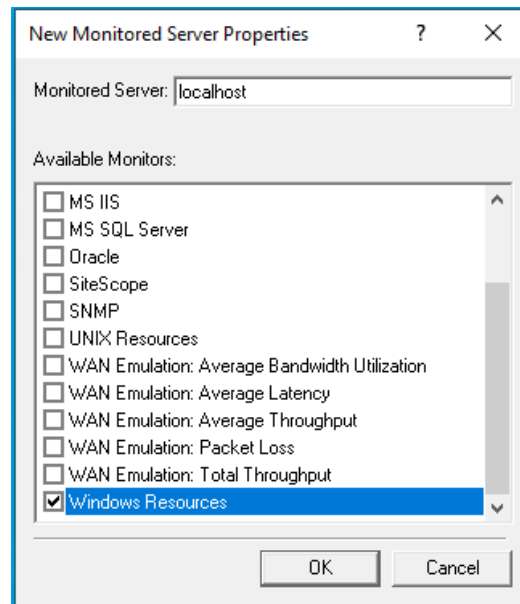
New Monitored Server Properties ? ×

Monitored Server: localhost

Available Monitors:

MS IIS
MS SQL Server
Oracle
SiteScope
SNMP
UNIX Resources
WAN Emulation: Average Bandwidth Utilization
WAN Emulation: Average Latency
WAN Emulation: Average Throughput
WAN Emulation: Packet Loss
WAN Emulation: Total Throughput
Windows Resources

OK Cancel